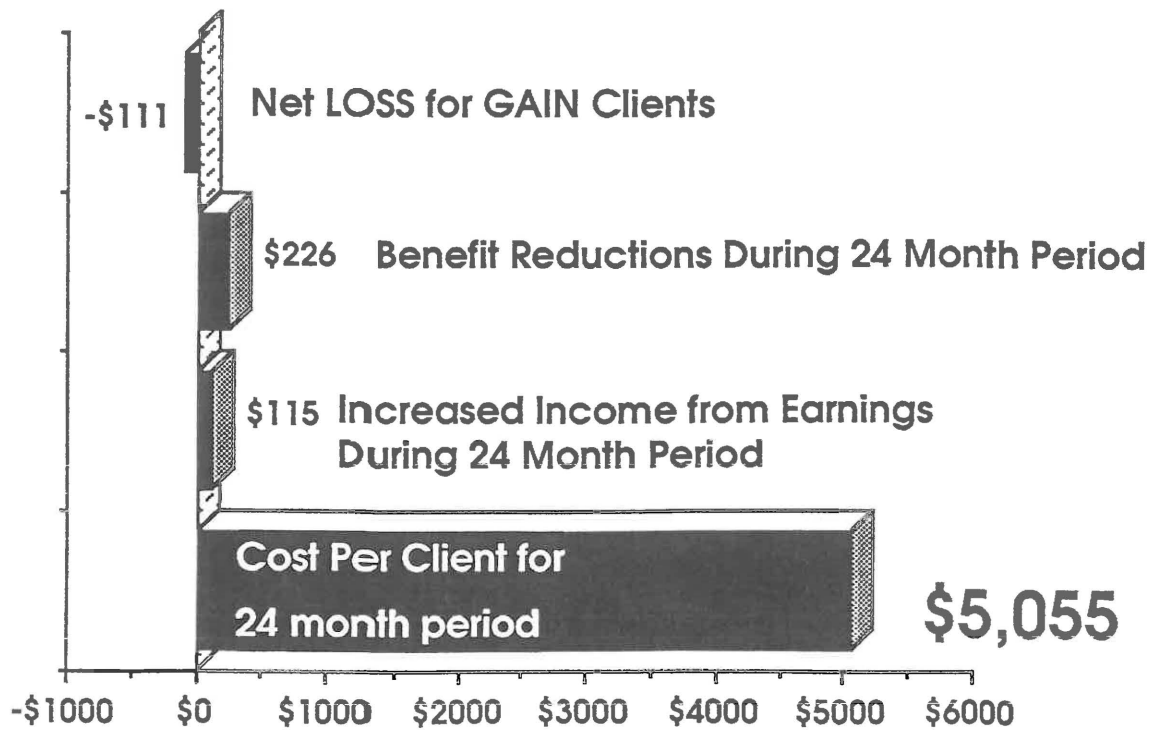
-\$111 Net LOSS for GAIN Clients

\$226 Benefit Reductions During 24 Month Period

\$115 Increased Income from Earnings During 24 Month Period

Cost Per Client for 24 month period

\$5,055

-\$1000 \$0 \$1000 \$2000 \$3000 \$4000 \$5000 \$6000